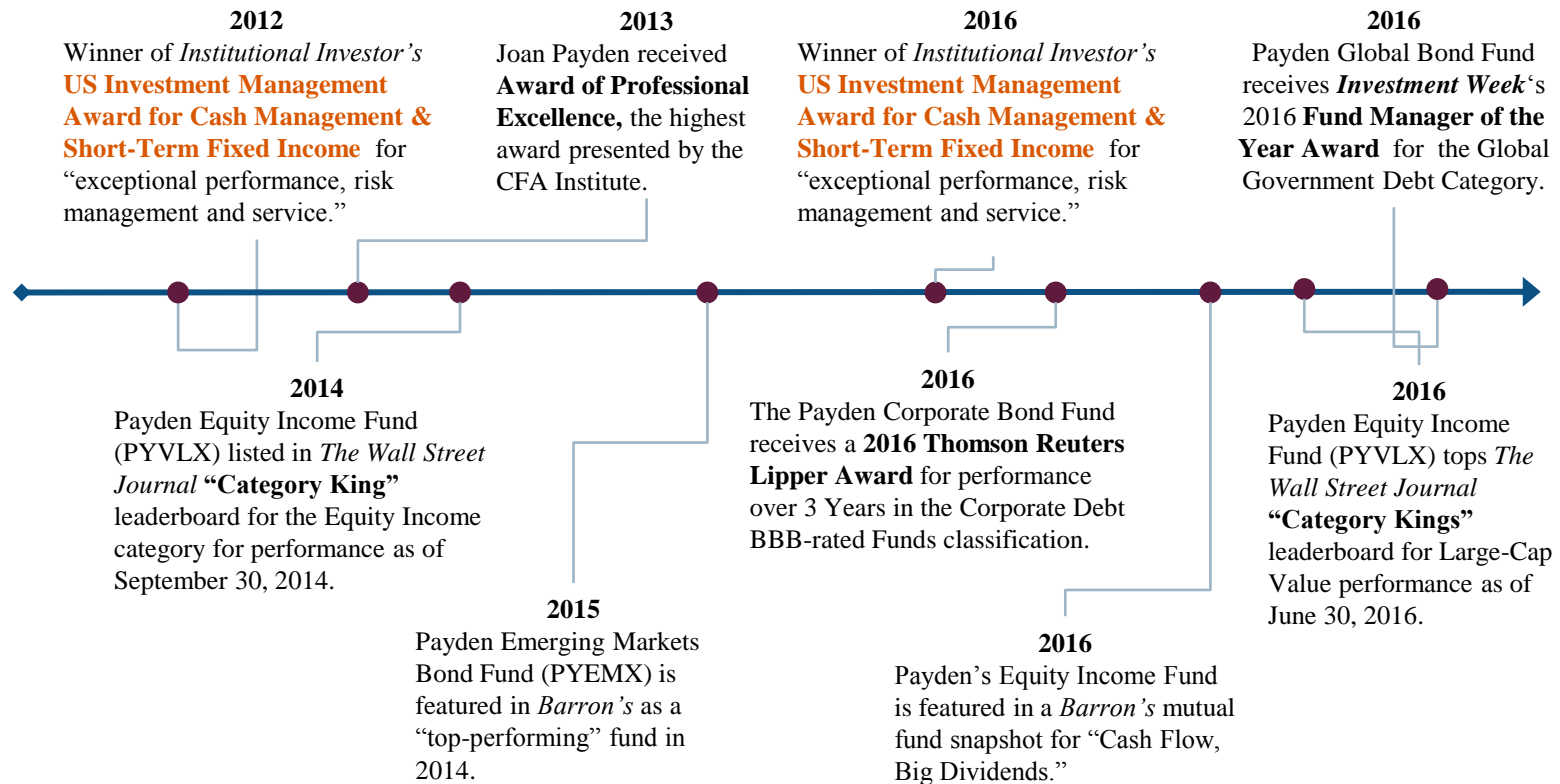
2012
Winner of Institutional Investor's US Investment Management Award for Cash Management & Short-Term Fixed Income for "exceptional performance, risk management and service."

2013
Joan Payden received Award of Professional Excellence, the highest award presented by the CFA Institute.

2016
Winner of Institutional Investor's US Investment Management Award for Cash Management & Short-Term Fixed Income for "exceptional performance, risk management and service."

2016
Payden Global Bond Fund receives Investment Week's 2016 Fund Manager of the Year Award for the Global Government Debt Category.

2014
Payden Equity Income Fund (PYVLX) listed in The Wall Street Journal "Category King" leaderboard for the Equity Income category for performance as of September 30, 2014.

2015
Payden Emerging Markets Bond Fund (PYEMX) is featured in Barron's as a "top-performing" fund in 2014.

2016
The Payden Corporate Bond Fund receives a 2016 Thomson Reuters Lipper Award for performance over 3 Years in the Corporate Debt BBB-rated Funds classification.

2016
Payden's Equity Income Fund is featured in a Barron's mutual fund snapshot for "Cash Flow, Big Dividends."

2016
Payden Equity Income Fund (PYVLX) tops The Wall Street Journal "Category Kings" leaderboard for Large-Cap Value performance as of June 30, 2016.